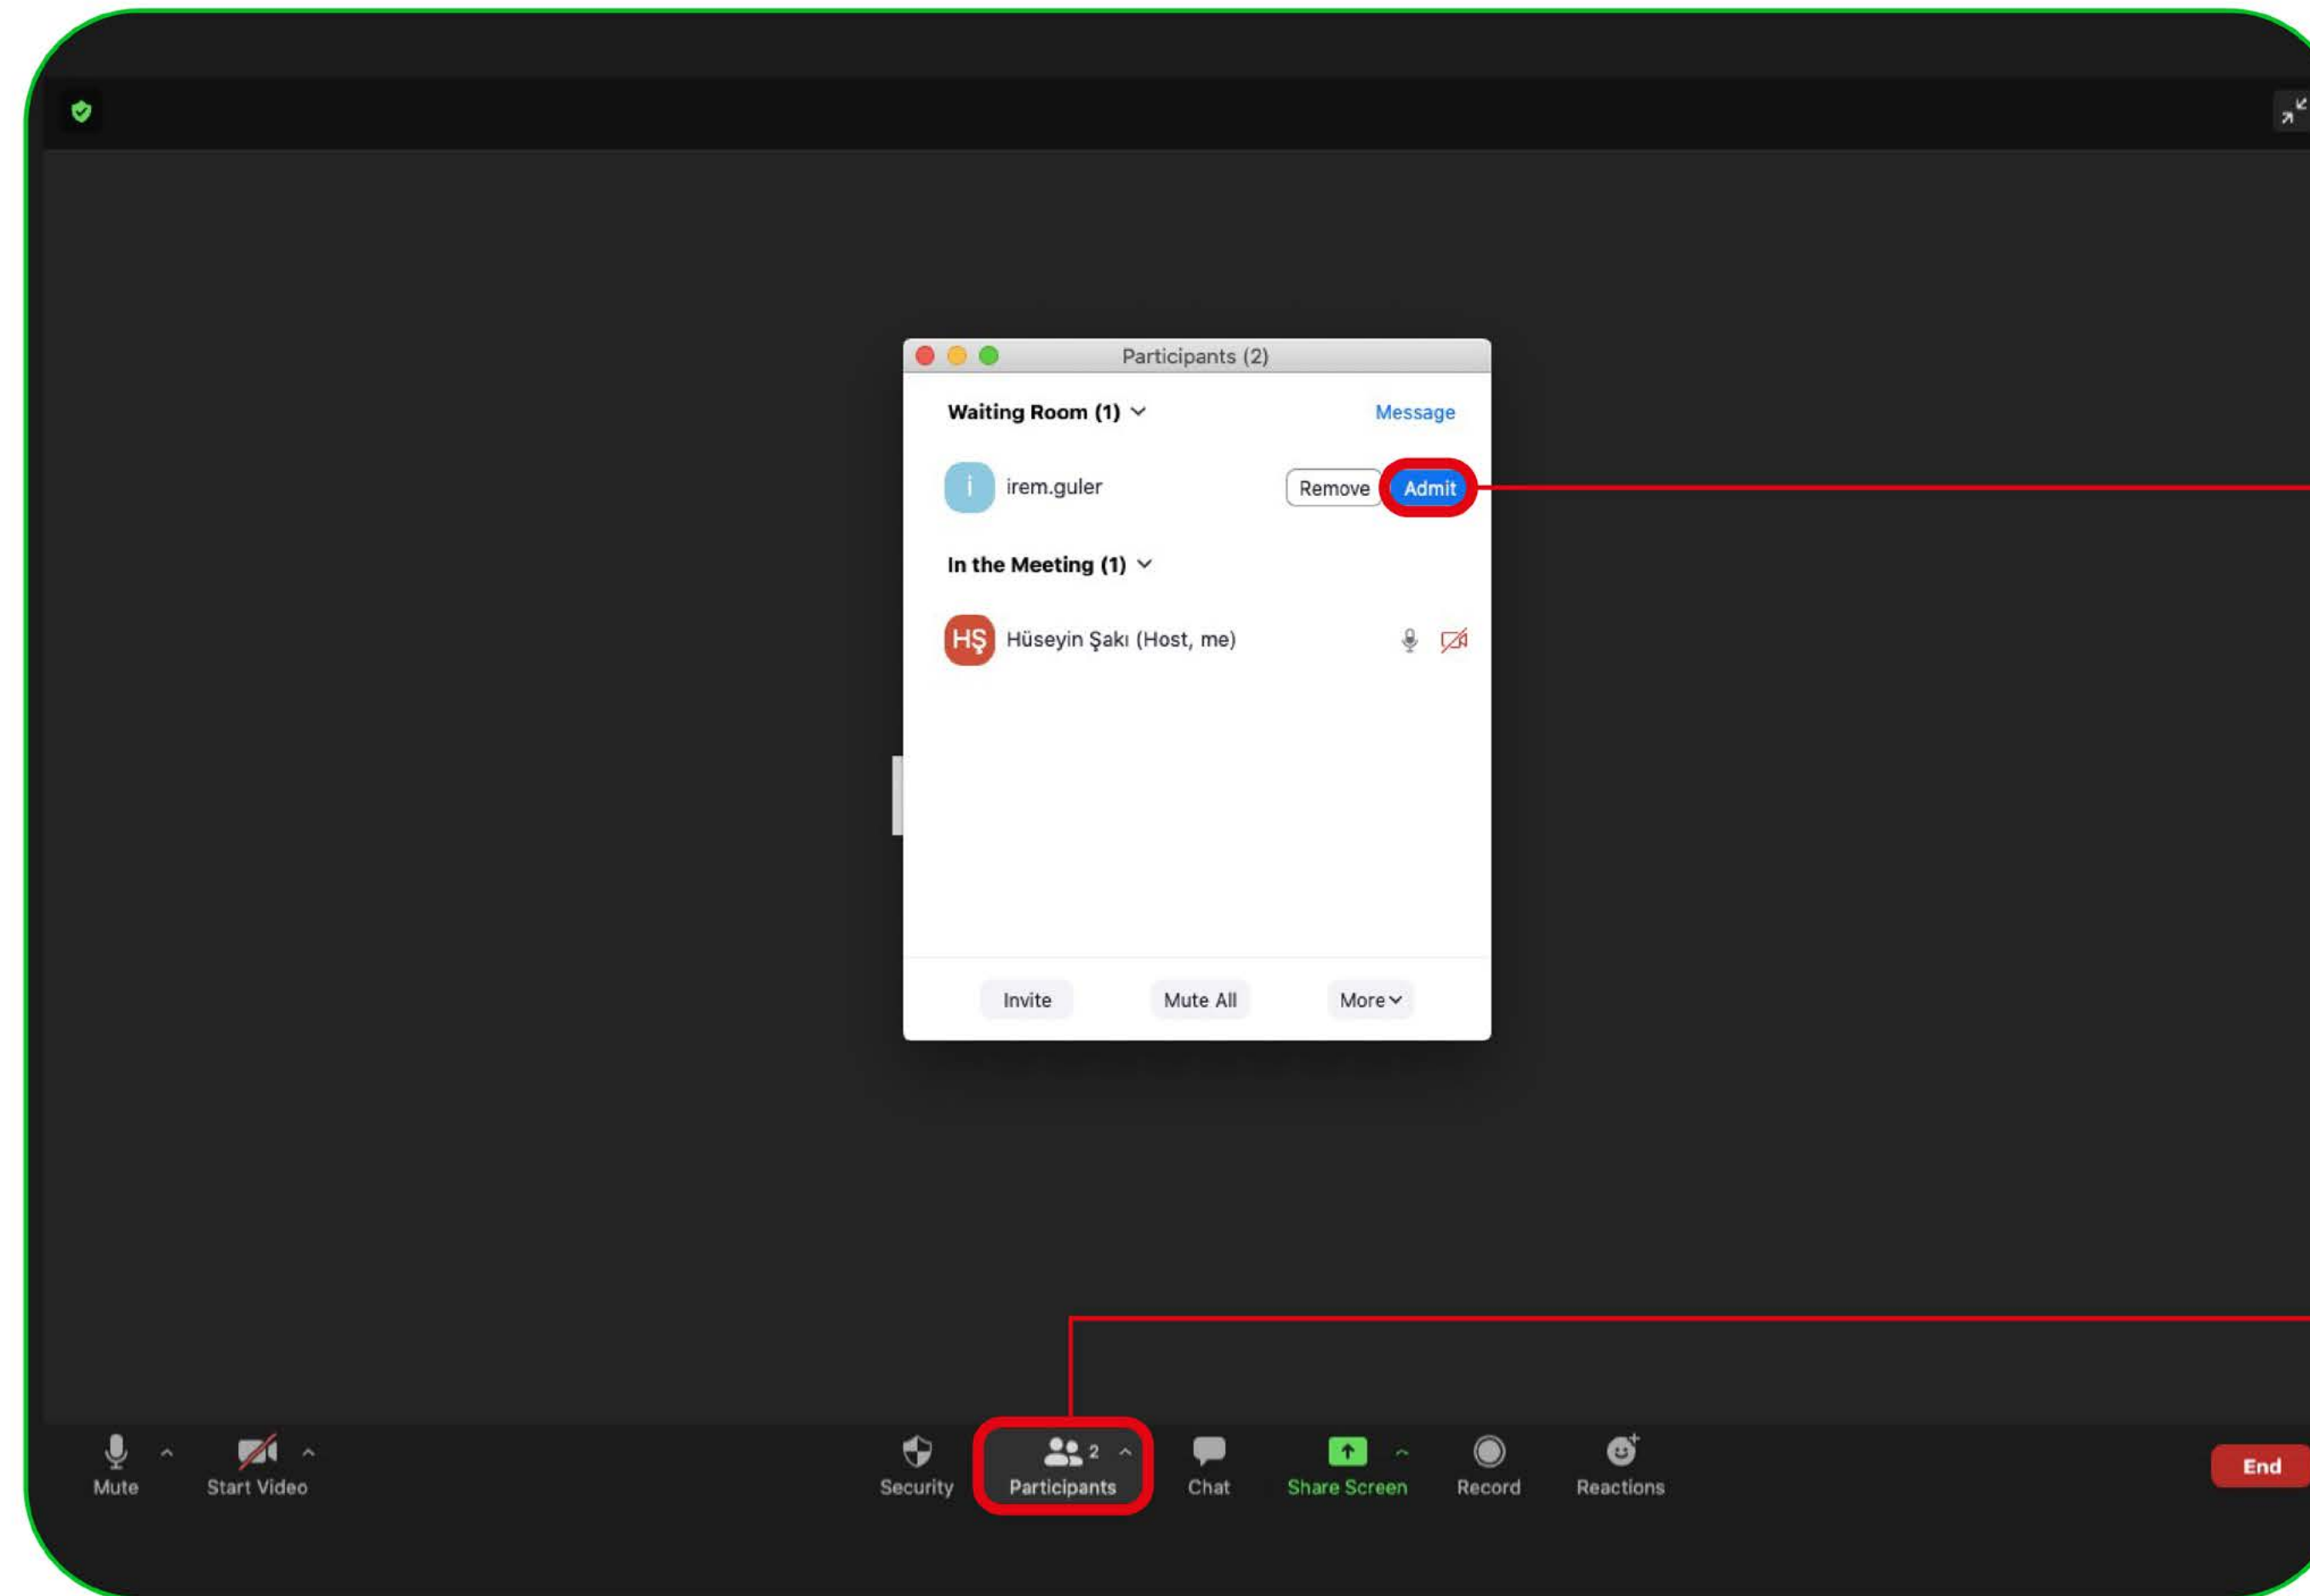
Participants (2)

Waiting Room (1)

Message

i irem.guler

Remove

Admit

In the Meeting (1)

HŞ Hüseyin Şakı (Host, me)

Invite

Mute All

More

Mute

Start Video

Security

2

Participants

Chat

Share Screen

Record

Reactions

End